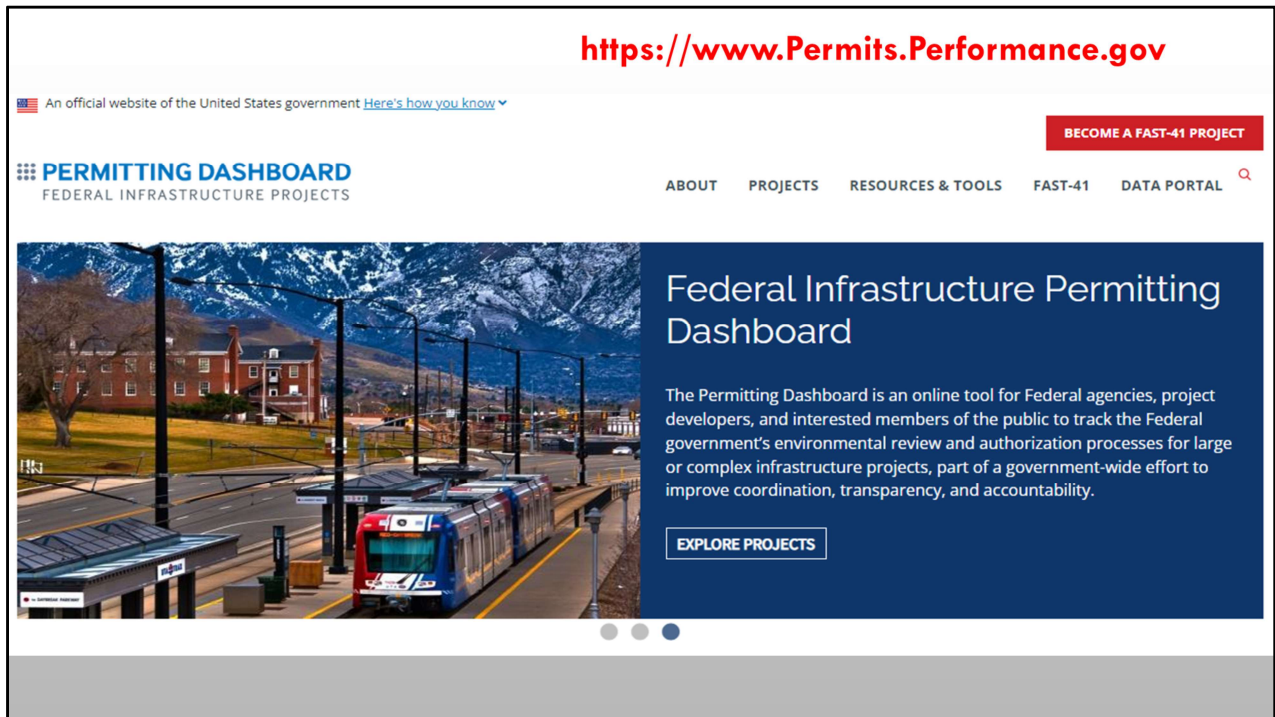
https://www.Permits.Performance.gov

An official website of the United States government Here's how you know

BECOME A FAST-41 PROJECT

PERMITTING DASHBOARD
FEDERAL INFRASTRUCTURE PROJECTS

ABOUT PROJECTS RESOURCES & TOOLS FAST-41 DATA PORTAL

Federal Infrastructure Permitting Dashboard

The Permitting Dashboard is an online tool for Federal agencies, project developers, and interested members of the public to track the Federal government's environmental review and authorization processes for large or complex infrastructure projects, part of a government-wide effort to improve coordination, transparency, and accountability.

EXPLORE PROJECTS